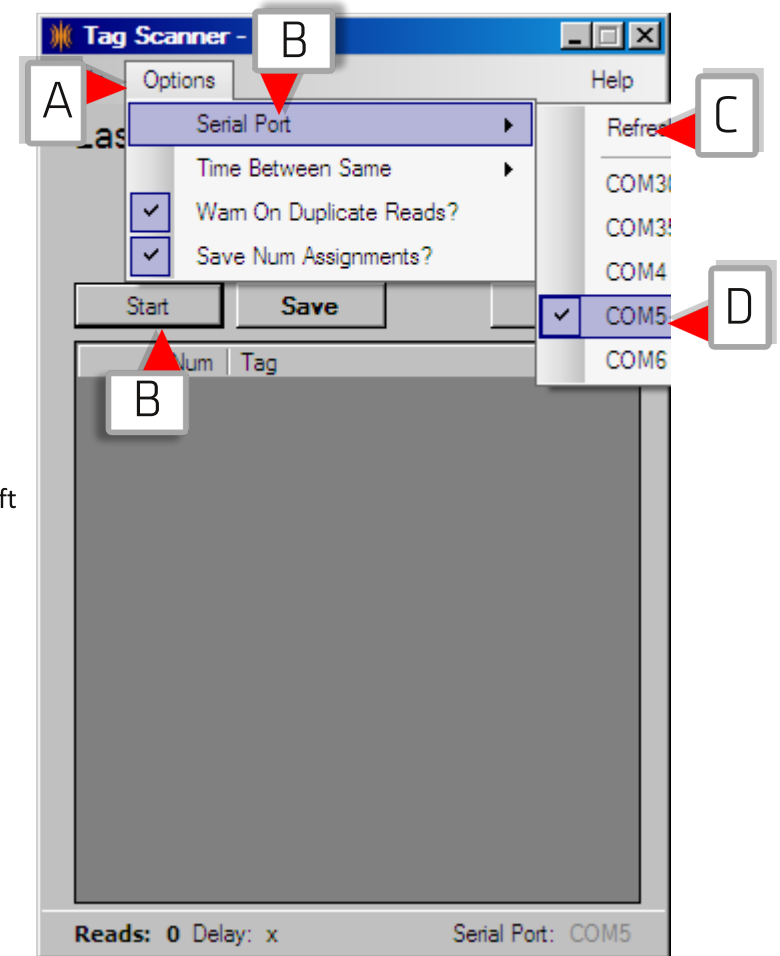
Tag Scanner -
B
A
Options
Help
Serial Port
Refre
C
Las
Time Between Same
COM3
Wam On Duplicate Reads?
COM3
Save Num Assignments?
COM4
D
Start
Save
COM5
Num | Tag
COM6
B
ft
Reads: 0 Delay: x
Serial Port: COM5